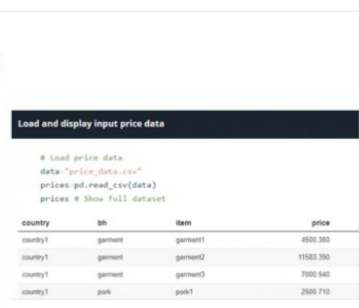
Load and display input price data

# Load price data
data="price_data.csv"
prices=pd.read_csv(data)
prices # Show full dataset

| country | bh | item | price |
|---|---|---|---|
| country1 | garment | garment1 | 4500.380 |
| country1 | garment | garment2 | 11583.390 |
| country1 | garment | garment3 | 7000.540 |
| country1 | pork | pork1 | 2500.710 |